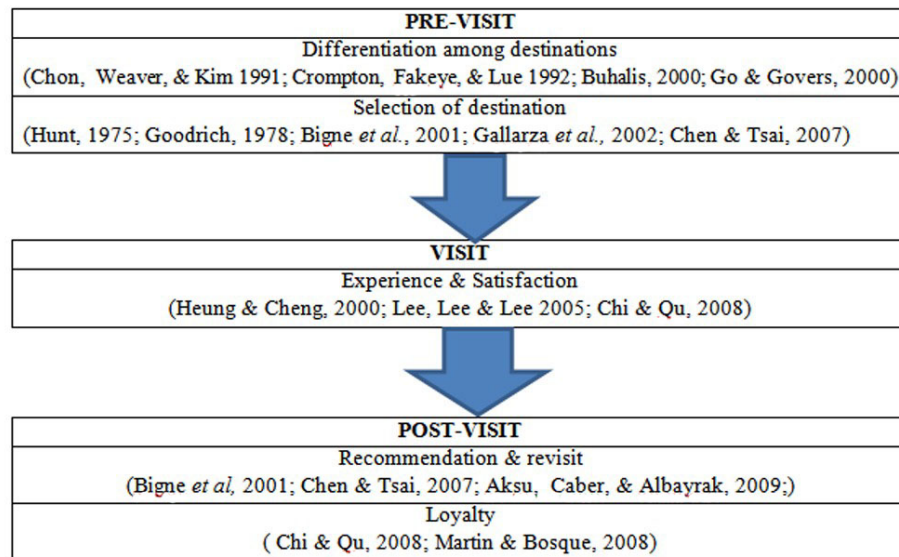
PRE-VISIT

Differentiation among destinations
(Chon, Weaver, & Kim 1991; Crompton, Fakeye, & Lue 1992; Buhalis, 2000; Go & Govers, 2000)

Selection of destination
(Hunt, 1975; Goodrich, 1978; Bigne *et al.*, 2001; Gallarza *et al.*, 2002; Chen & Tsai, 2007)

VISIT

Experience & Satisfaction
(Heung & Cheng, 2000; Lee, Lee & Lee 2005; Chi & Qu, 2008)

POST-VISIT

Recommendation & revisit
(Bigne *et al*, 2001; Chen & Tsai, 2007; Aksu, Caber, & Albayrak, 2009;)

Loyalty
( Chi & Qu, 2008; Martin & Bosque, 2008)